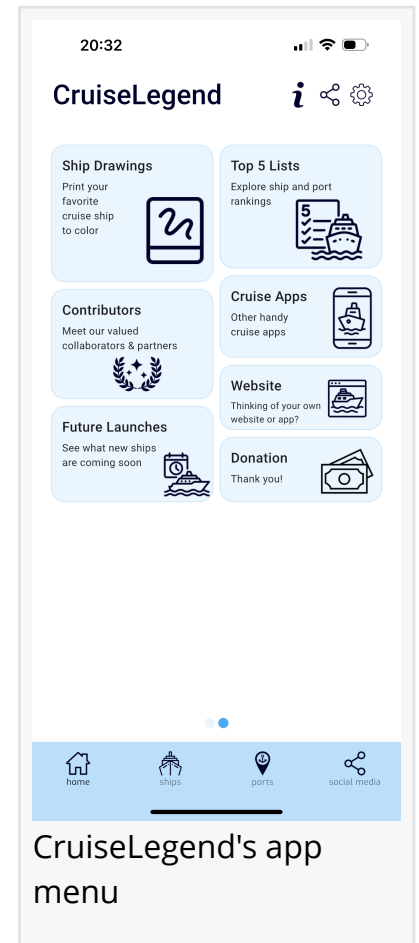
20:32

CruiseLegend

*i*

Ship Drawings
Print your favorite cruise ship to color

Top 5 Lists
Explore ship and port rankings

5

Contributors
Meet our valued collaborators & partners

Cruise Apps
Other handy cruise apps

Website
Thinking of your own website or app?

Future Launches
See what new ships are coming soon

Donation
Thank you!

home
ships
ports
social media

CruiseLegend's app menu